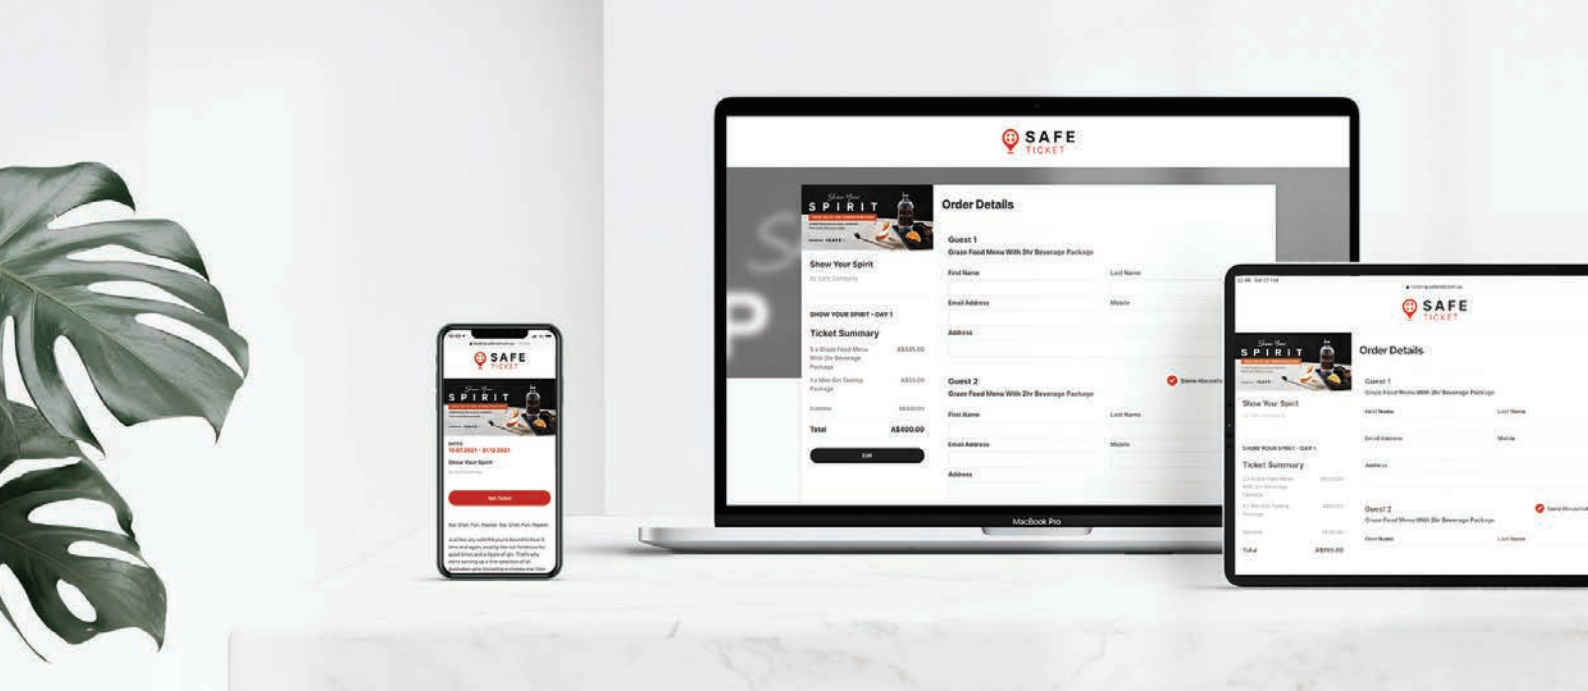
SAFE
TICKET

Show Your
SPIRIT

Get Tickets

10.07.2021 - 31.12.2021

Show Your Spirit

Get Ticket

Sip. Style. Fun. Repeat. Sip. Style. Fun. Repeat.

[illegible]

SAFE
TICKET

Show Your
SPIRIT

Show Your Spirit

By Safe Company

SHOW YOUR SPIRIT - DAY 1

Ticket Summary

5 x Graze Food Menu With 2hr Beverage Package A$345.00

1 x Mini Gin Tasting Package A$55.00

Subtotal A$400.00

Total A$400.00

Edit

Order Details

Guest 1
Graze Food Menu With 2hr Beverage Package

First Name

Last Name

Email Address

Mobile

Address

Guest 2
Graze Food Menu With 2hr Beverage Package

Same Above

First Name

Last Name

Email Address

Mobile

Address

MacBook Pro

SAFE
TICKET

Show Your
SPIRIT

Order Details

Guest 1
Graze Food Menu With 2hr Beverage Package

First Name

Last Name

Email Address

Mobile

Address

Show Your Spirit

SHOW YOUR SPIRIT - DAY 1

Ticket Summary

Guest 2
Graze Food Menu With 2hr Beverage Package

Same Above

First Name

Last Name

Subtotal

Total A$400.00